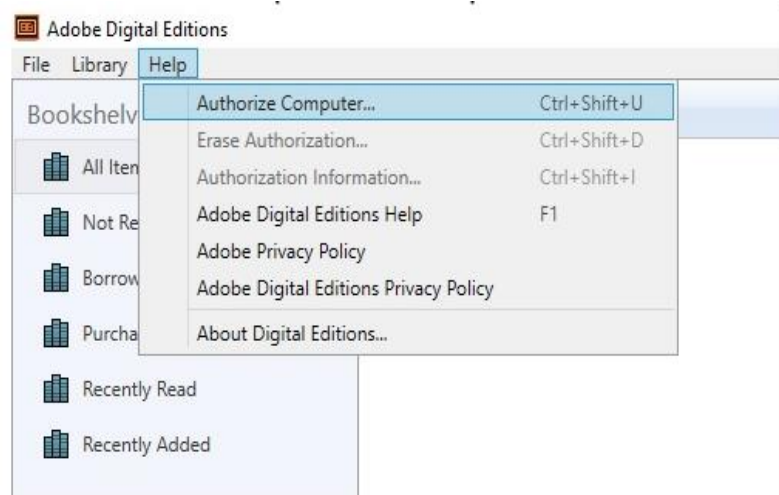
Adobe Digital Editions

File Library Help

Bookshelv

All Iten

Not Re

Borrow

Purcha

Recently Read

Recently Added

Authorize Computer... Ctrl+Shift+U

Erase Authorization... Ctrl+Shift+D

Authorization Information... Ctrl+Shift+I

Adobe Digital Editions Help F1

Adobe Privacy Policy

Adobe Digital Editions Privacy Policy

About Digital Editions...